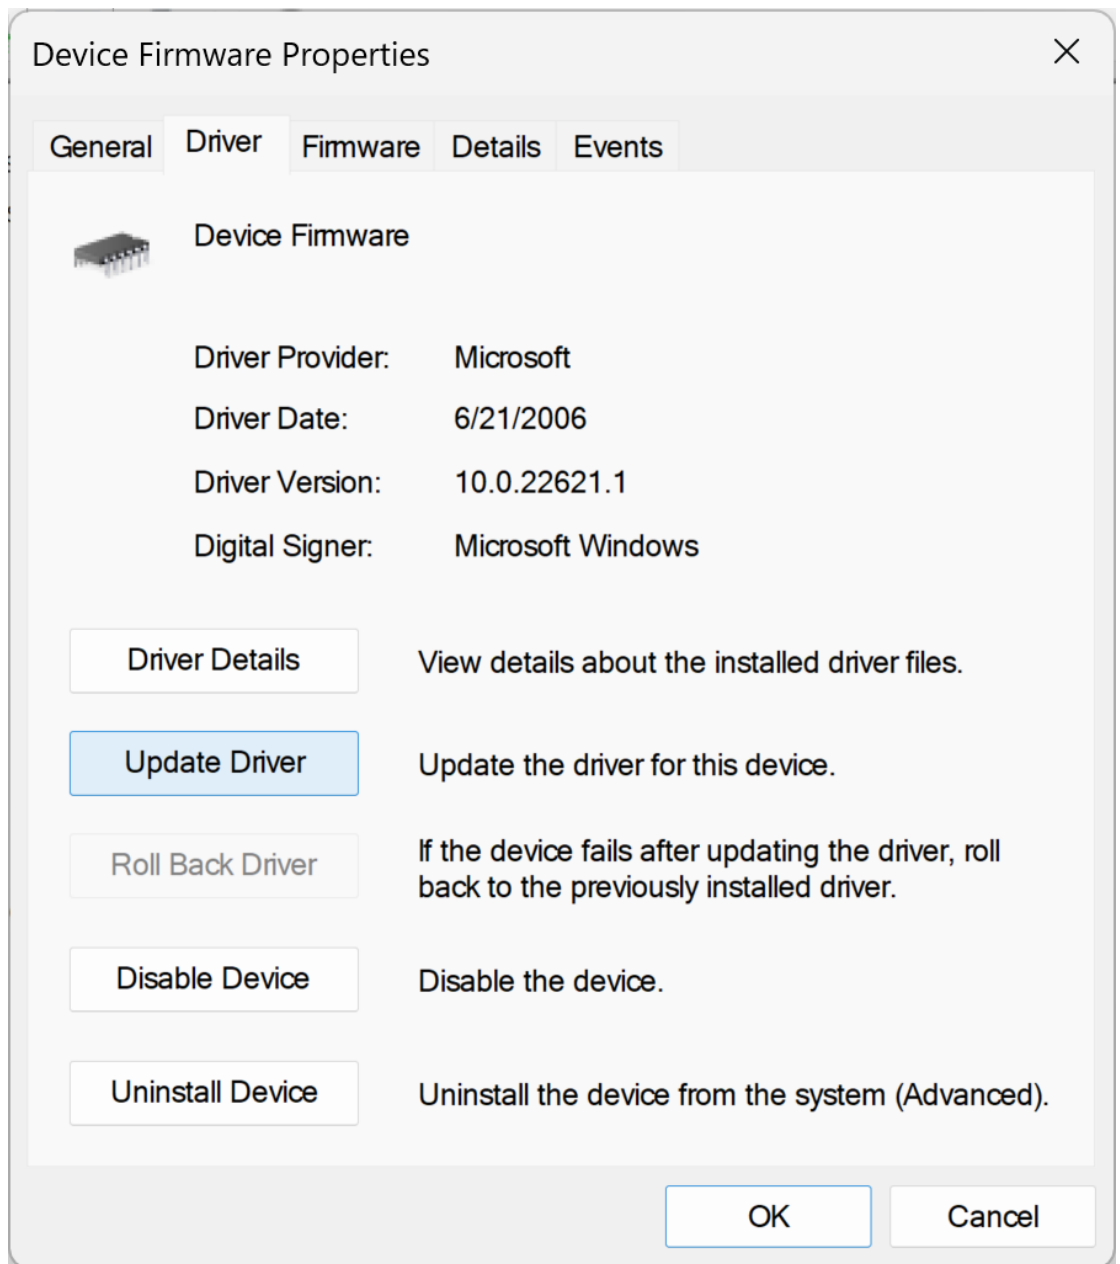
Device Firmware Properties

General Driver Firmware Details Events

Device Firmware

Driver Provider: Microsoft

Driver Date: 6/21/2006

Driver Version: 10.0.22621.1

Digital Signer: Microsoft Windows

Driver Details View details about the installed driver files.

Update Driver Update the driver for this device.

Roll Back Driver If the device fails after updating the driver, roll back to the previously installed driver.

Disable Device Disable the device.

Uninstall Device Uninstall the device from the system (Advanced).

OK Cancel